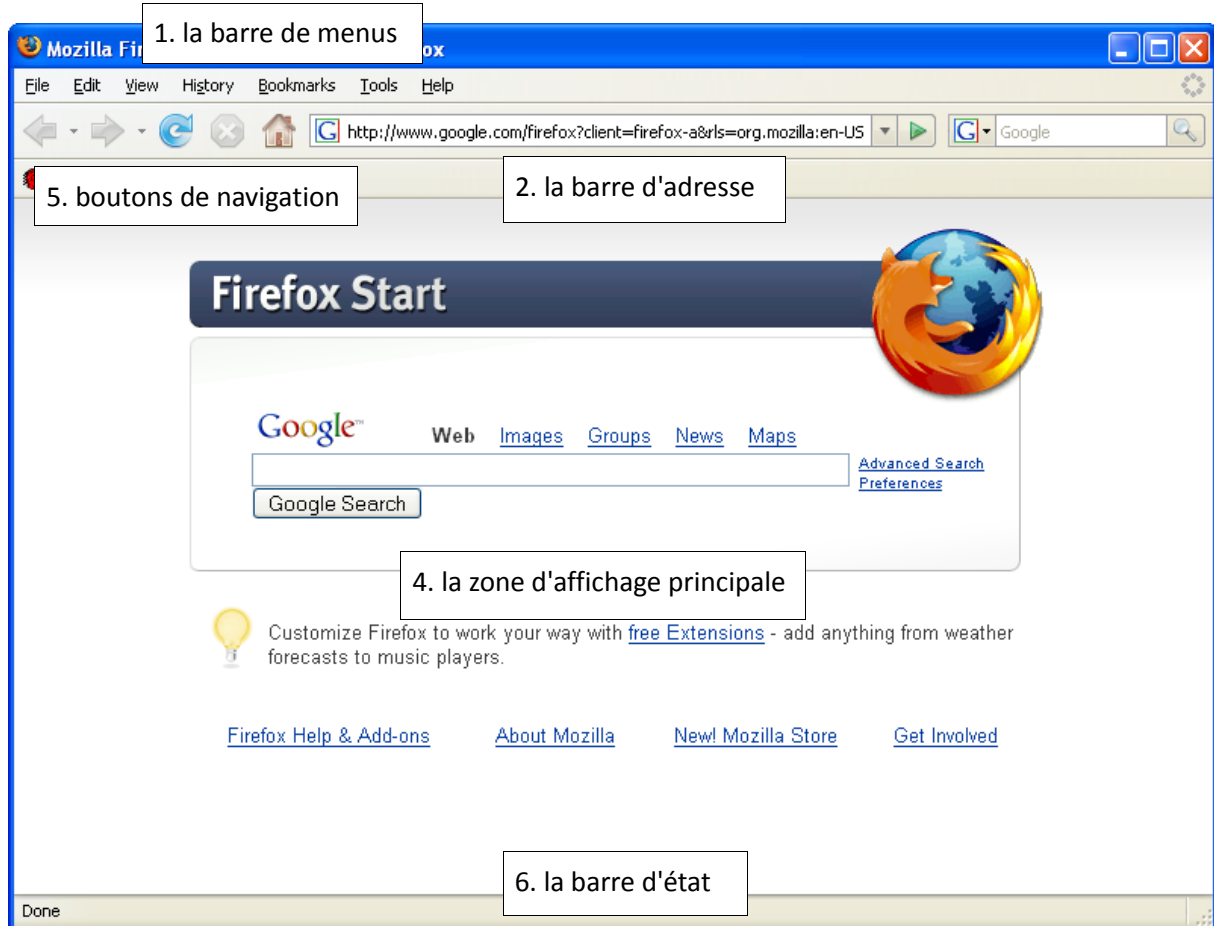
Mozilla Fir 1. la barre de menus ox

File Edit View History Bookmarks Tools Help

http://www.google.com/firefox?client=firefox-a&rls=org.mozilla:en-US

Google

5. boutons de navigation

2. la barre d'adresse

Firefox Start

Google™ Web Images Groups News Maps

Advanced Search
Preferences

Google Search

4. la zone d'affichage principale

Customize Firefox to work your way with free Extensions - add anything from weather forecasts to music players.

Firefox Help & Add-ons About Mozilla New! Mozilla Store Get Involved

6. la barre d'état

Done